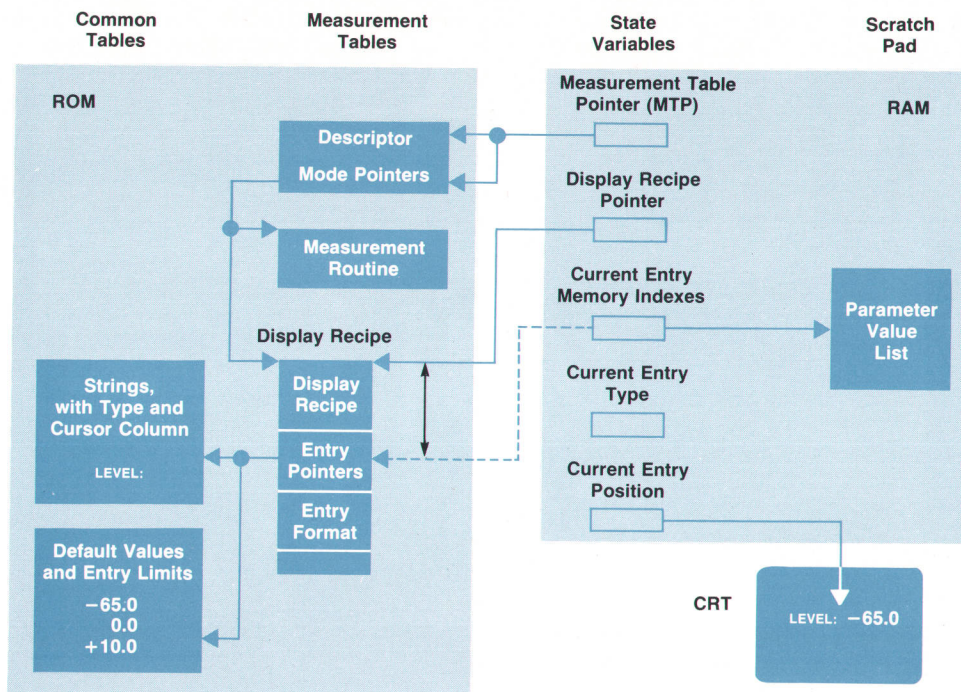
Common Tables

Measurement Tables

State Variables

Scratch Pad

ROM

RAM

Descriptor

Mode Pointers

Measurement Routine

Display Recipe

Display Recipe

Entry Pointers

Entry Format

Strings, with Type and Cursor Column

LEVEL:

Default Values and Entry Limits

−65.0
0.0
+10.0

Measurement Table Pointer (MTP)

Display Recipe Pointer

Current Entry Memory Indexes

Current Entry Type

Current Entry Position

Parameter Value List

CRT

LEVEL: −65.0